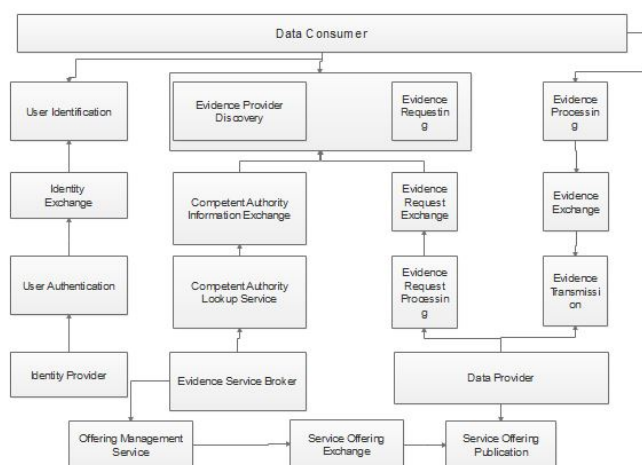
Data Consumer

User Identification

Evidence Provider Discovery

Evidence Requesting

Evidence Processing

Identity Exchange

Competent Authority Information Exchange

Evidence Request Exchange

Evidence Exchange

User Authentication

Competent Authority Lookup Service

Evidence Request Processing

Evidence Transmission

Identity Provider

Evidence Service Broker

Data Provider

Offering Management Service

Service Offering Exchange

Service Offering Publication